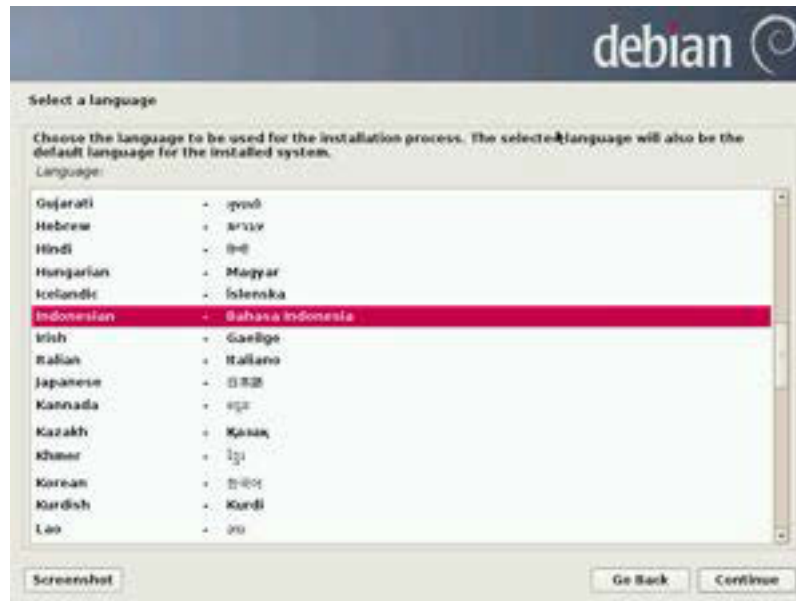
debian

Select a language

Choose the language to be used for the installation process. The selected language will also be the default language for the installed system.

Language:

| | | |
|---|---|---|
| Gujarati | - | ગુજરાતી |
| Hebrew | - | עברית |
| Hindi | - | हिन्दी |
| Hungarian | - | Magyar |
| Icelandic | - | Íslenska |
| Indonesian | - | Bahasa Indonesia |
| Irish | - | Gaeilge |
| Italian | - | Italiano |
| Japanese | - | 日本語 |
| Kannada | - | ಕನ್ನಡ |
| Kazakh | - | Қазақ |
| Khmer | - | ខ្មែរ |
| Korean | - | 한국어 |
| Kurdish | - | Kurdî |
| Lao | - | ລາວ |

Screenshot

Go Back

Continue